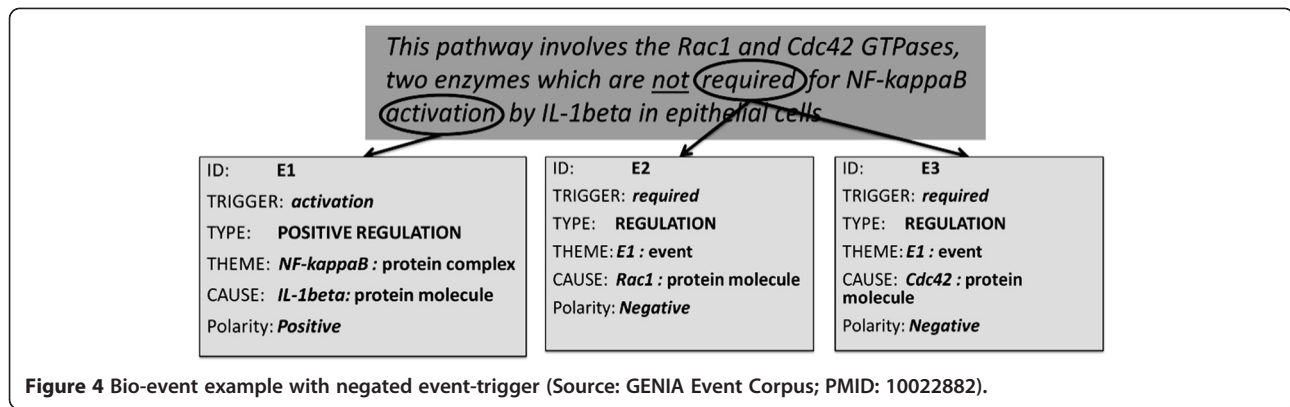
This pathway involves the Rac1 and Cdc42 GTPases, two enzymes which are not required for NF-kappaB activation by IL-1beta in epithelial cells

ID: **E1**
TRIGGER: ***activation***
TYPE: **POSITIVE REGULATION**
THEME: ***NF-kappaB :*** **protein complex**
CAUSE: ***IL-1beta:*** **protein molecule**
Polarity: ***Positive***

ID: **E2**
TRIGGER: ***required***
TYPE: **REGULATION**
THEME: ***E1 :*** **event**
CAUSE: ***Rac1 :*** **protein molecule**
Polarity: ***Negative***

ID: **E3**
TRIGGER: ***required***
TYPE: **REGULATION**
THEME: ***E1 :*** **event**
CAUSE: ***Cdc42 :*** **protein molecule**
Polarity: ***Negative***

**Figure 4 Bio-event example with negated event-trigger (Source: GENIA Event Corpus; PMID: 10022882).**